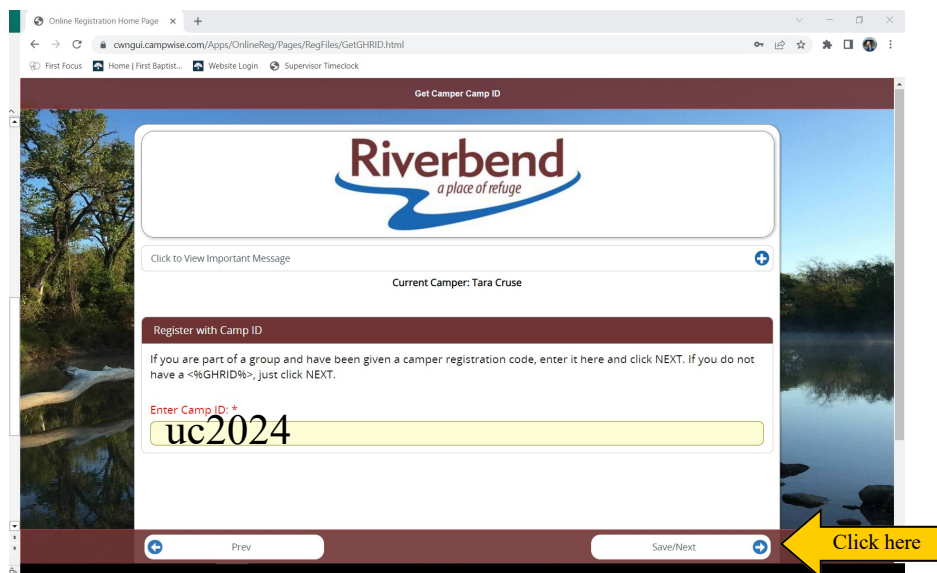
Online Registration Home Page ×
+

cwngui.campwise.com/Apps/OnlineReg/Pages/RegFiles/GetGHRID.html

First Focus
Home | First Baptist...
Website Login
Supervisor Timeclock

Get Camper Camp ID

Riverbend
a place of refuge

Click to View Important Message

Current Camper: Tara Cruse

Register with Camp ID

If you are part of a group and have been given a camper registration code, enter it here and click NEXT. If you do not have a <%GHRID%>, just click NEXT.

Enter Camp ID: *
uc2024

Prev
Save/Next
Click here